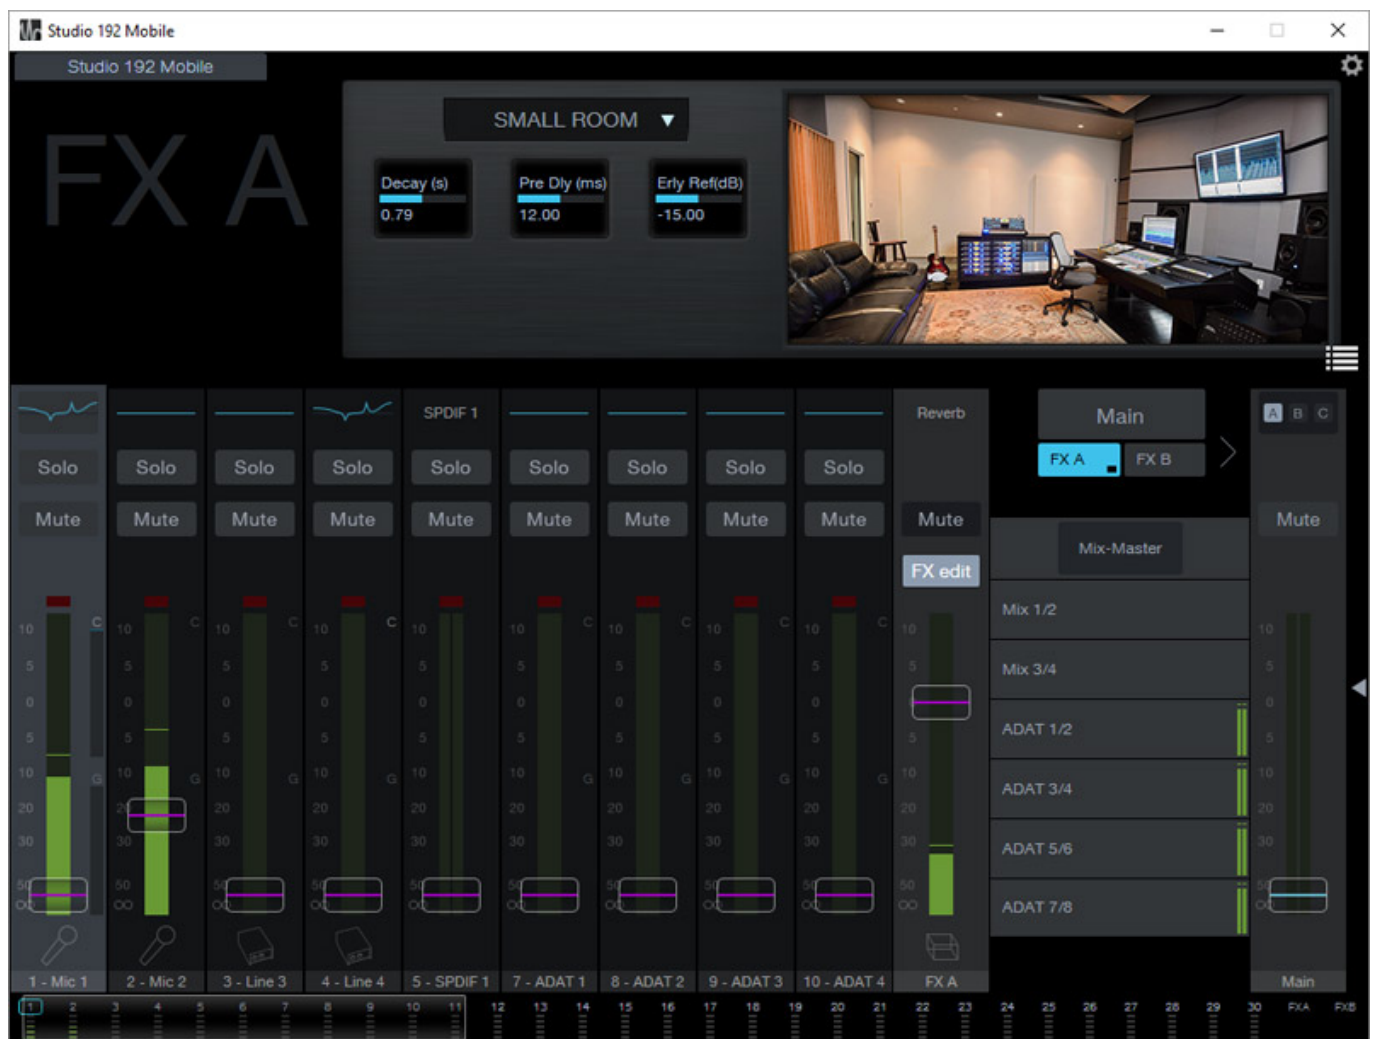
Studio 192 Mobile

Studio 192 Mobile

FX A

SMALL ROOM

Decay (s)
0.79

Pre Dly (ms)
12.00

Erly Ref(dB)
-15.00

SPDIF 1

Reverb

Main

FX A

FX B

A B C

Solo Solo Solo Solo Solo Solo Solo Solo Solo

Mute Mute Mute Mute Mute Mute Mute Mute Mute Mute Mute

FX edit

Mix-Master

Mix 1/2

Mix 3/4

ADAT 1/2

ADAT 3/4

ADAT 5/6

ADAT 7/8

1 - Mic 1
2 - Mic 2
3 - Line 3
4 - Line 4
5 - SPDIF 1
7 - ADAT 1
8 - ADAT 2
9 - ADAT 3
10 - ADAT 4
FX A
Main

1 2 3 4 5 6 7 8 9 10 11 12 13 14 15 16 17 18 19 20 21 22 23 24 25 26 27 28 29 30 FXA FXB